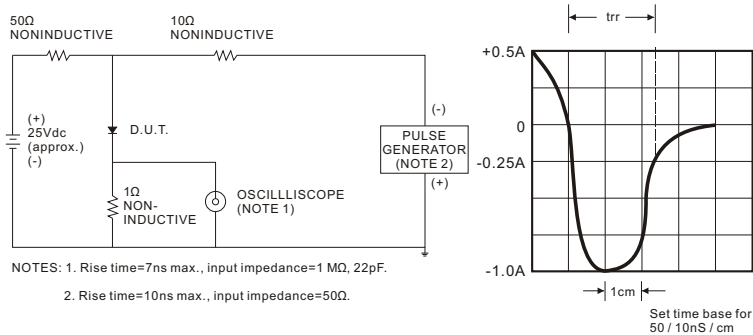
50Ω
NONINDUCTIVE

10Ω
NONINDUCTIVE

(+)
25Vdc
(approx.)
(-)

D.U.T.

1Ω
NON-
INDUCTIVE

OSCILLLISCOPE
(NOTE 1)

(-)

PULSE
GENERATOR
(NOTE 2)

(+)

trr

+0.5A

0

-0.25A

-1.0A

1cm

Set time base for
50 / 10nS / cm

NOTES: 1. Rise time=7ns max., input impedance=1 MΩ, 22pF.

2. Rise time=10ns max., input impedance=50Ω.